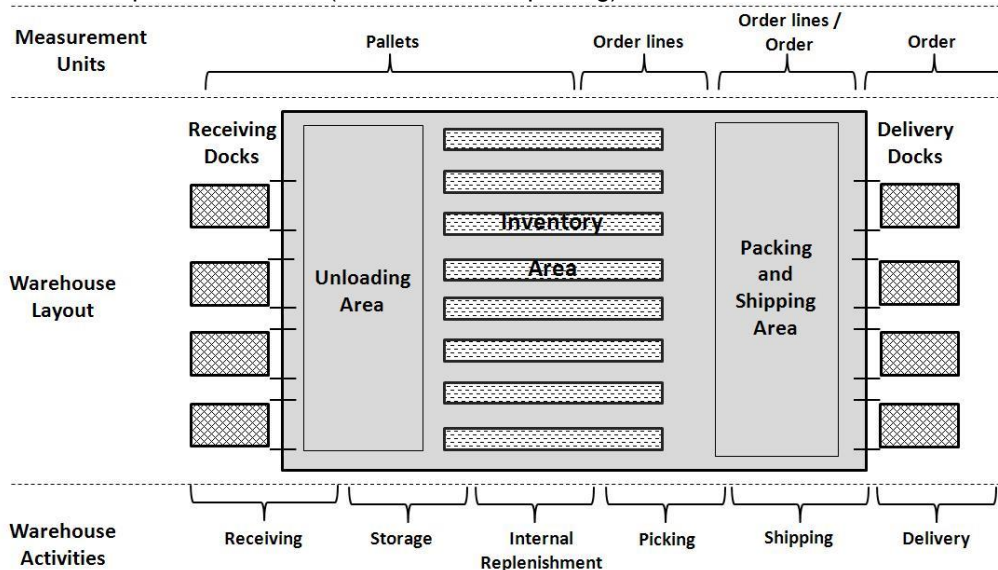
Measurement Units

Pallets

Order lines

Order lines / Order

Order

Receiving Docks

Delivery Docks

Inventory Area

Unloading Area

Packing and Shipping Area

Warehouse Layout

Warehouse Activities

Receiving

Storage

Internal Replenishment

Picking

Shipping

Delivery